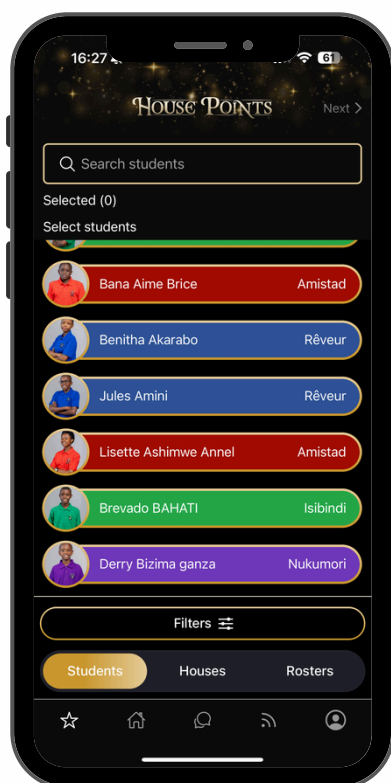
16:27

61

House Points

Next >

Search students

Selected (0)

Select students

Bana Aime Brice Amistad

Benitha Akarabo Rêveur

Jules Amini Rêveur

Lisette Ashimwe Annel Amistad

Brevado BAHATI Isibindi

Derry Bizima ganza Nukumori

Filters

Students

Houses

Rosters